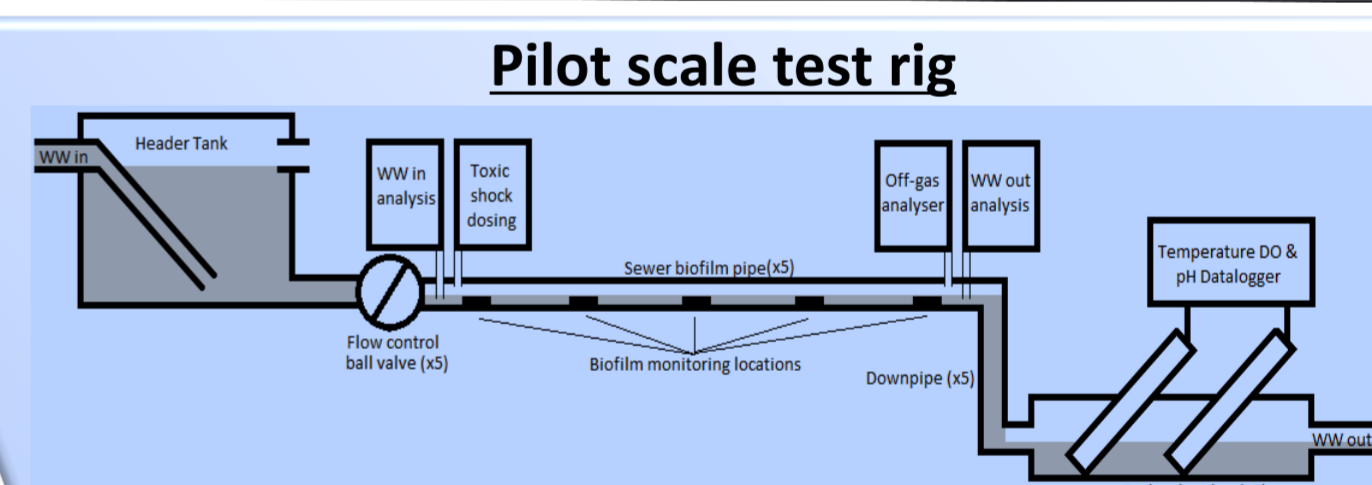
Pilot scale test rig

WW in

Header Tank

WW in analysis

Toxic shock dosing

Off-gas analyser

WW out analysis

Temperature DO & pH Datalogger

Sewer biofilm pipe(x5)

Flow control ball valve (x5)

Biofilm monitoring locations

Downpipe (x5)

WW out